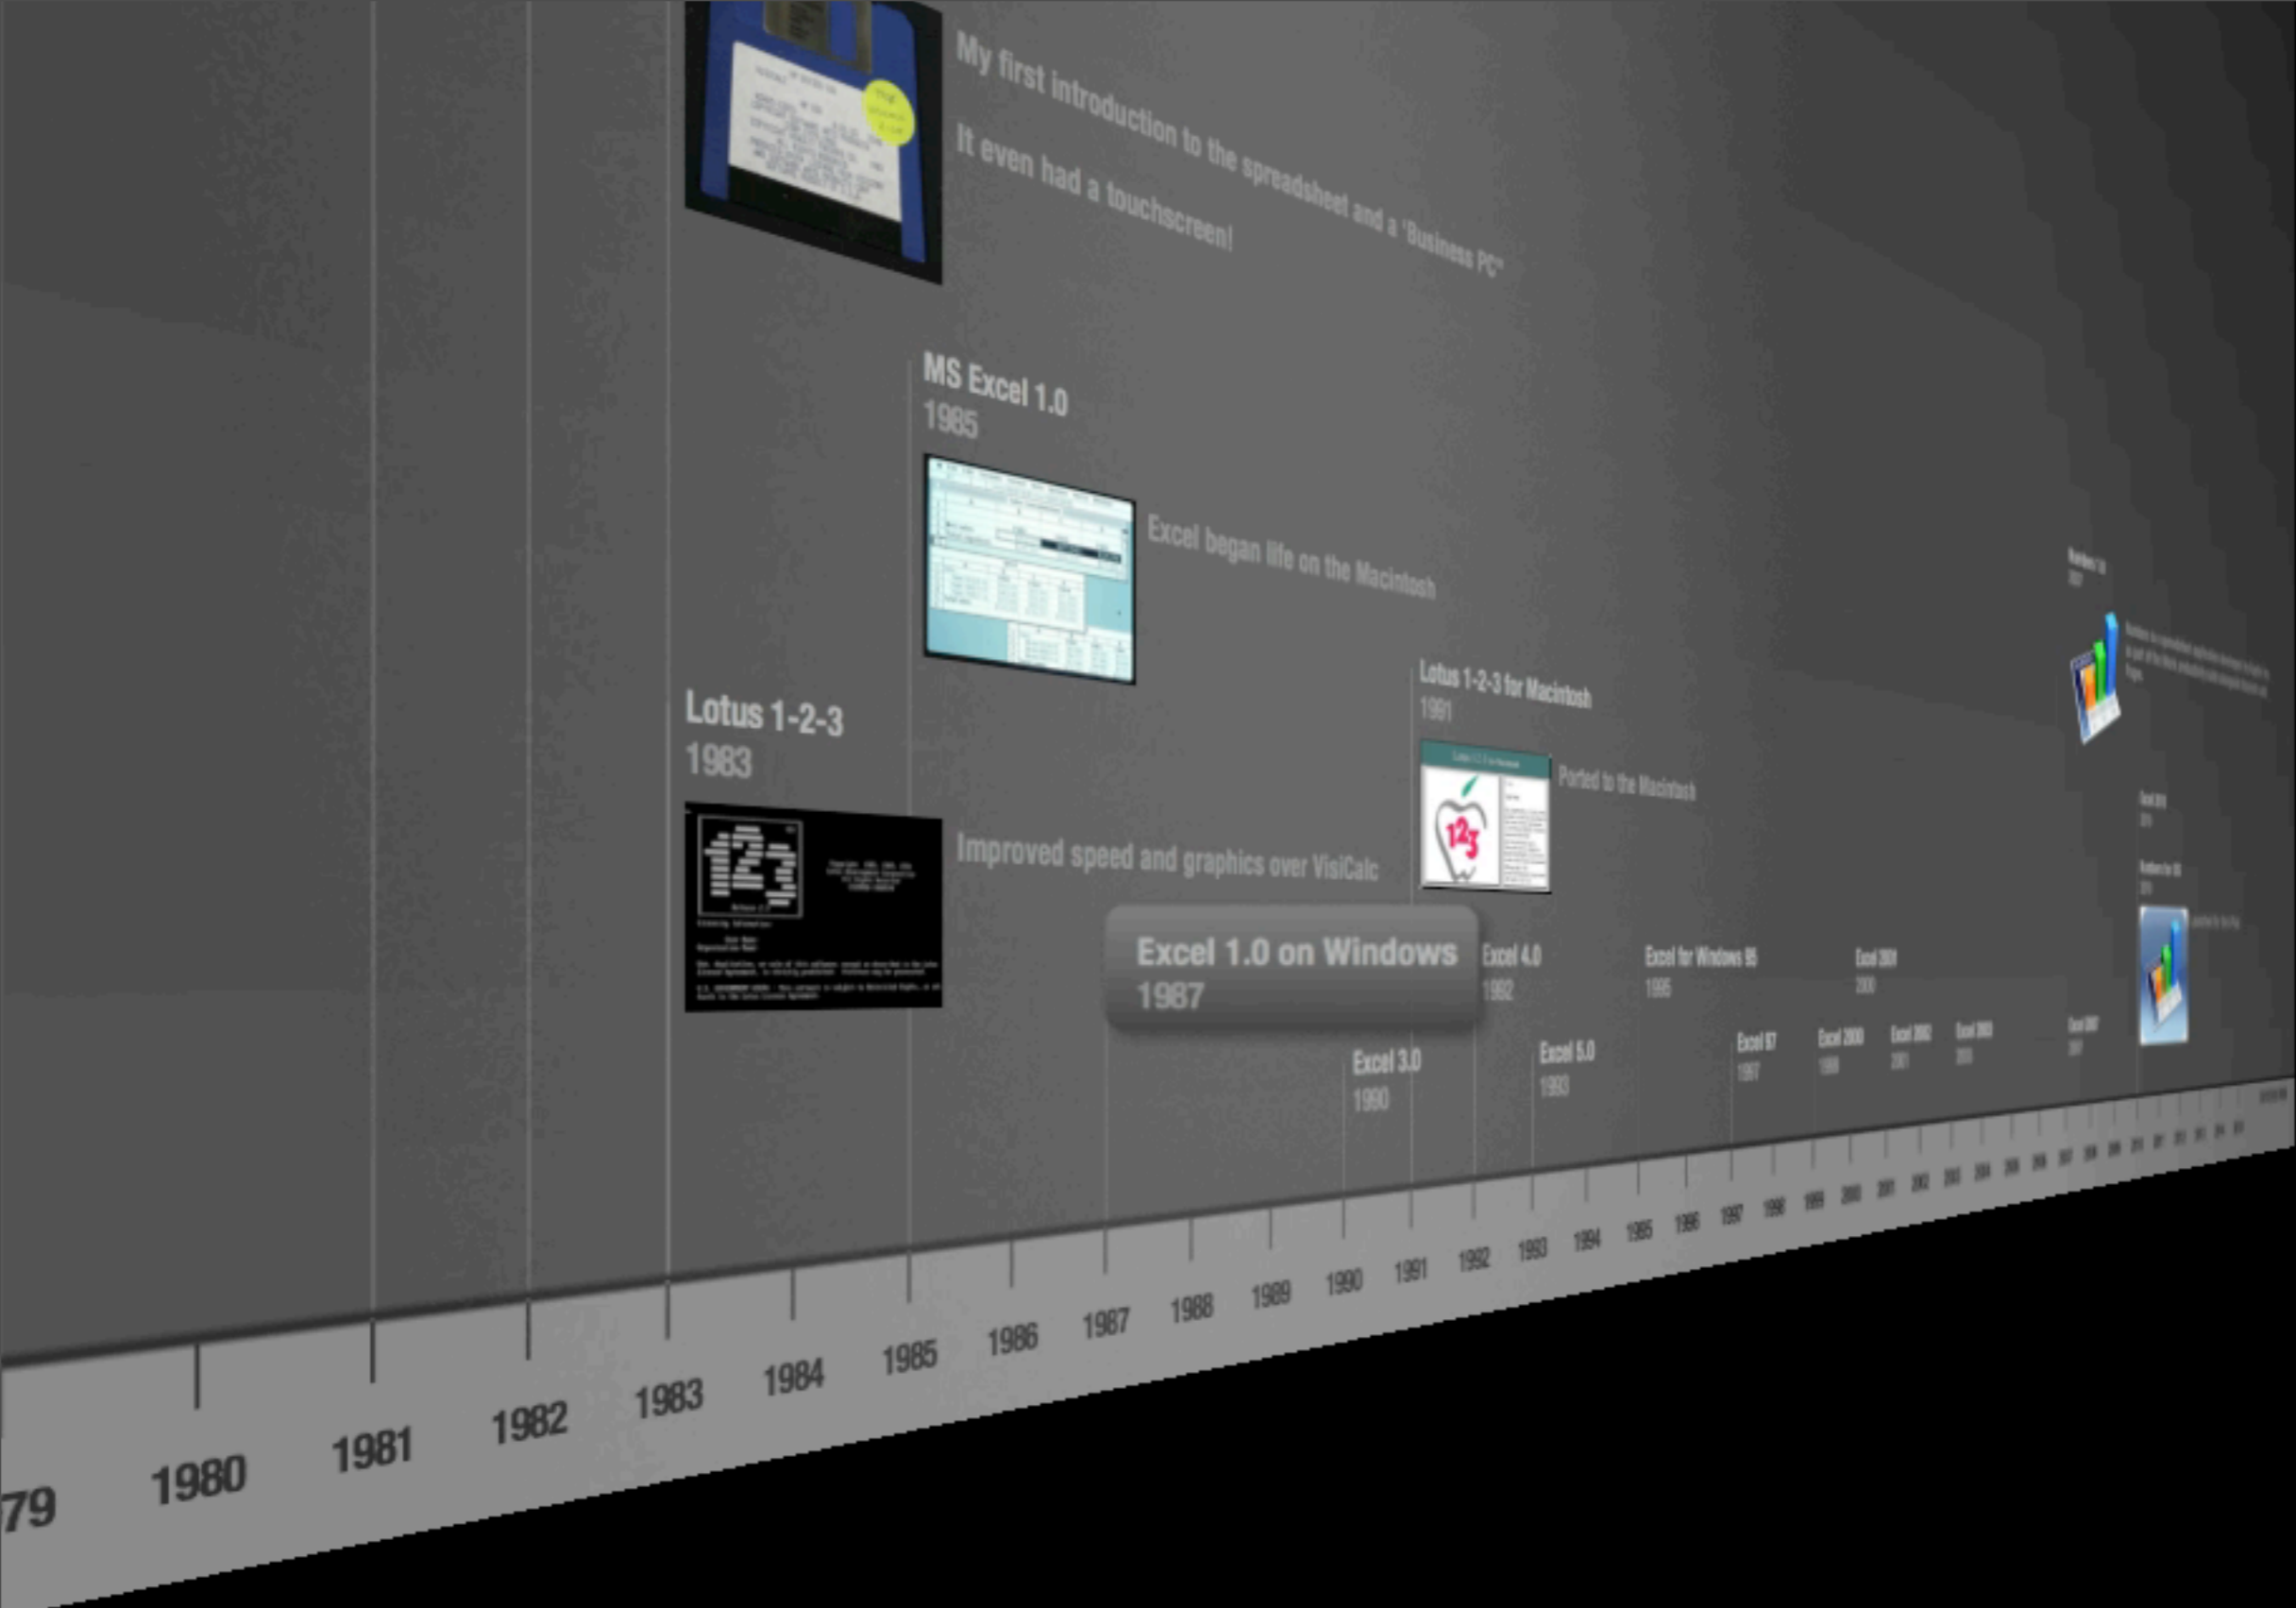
My first introduction to the spreadsheet and a 'Business PC'

It even had a touchscreen!

MS Excel 1.0
1985

Excel began life on the Macintosh

Lotus 1-2-3 for Macintosh
1991

Ported to the Macintosh

Lotus 1-2-3
1983

Improved speed and graphics over VisiCalc

Excel 1.0 on Windows
1987

Excel 4.0
1992

Excel for Windows 95
1995

Excel 2000
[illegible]

Excel 3.0
1990

Excel 5.0
1993

Excel 97
1997

Excel 2000
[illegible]

Excel 2002
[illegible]

Excel 2003
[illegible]

Excel 2007
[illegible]

79 1980 1981 1982 1983 1984 1985 1986 1987 1988 1989 1990 1991 1992 1993 1994 1995 1996 1997 1998 1999 2000 2001 2002 2003 2004 2005 2006 2007 2008 2009 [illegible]